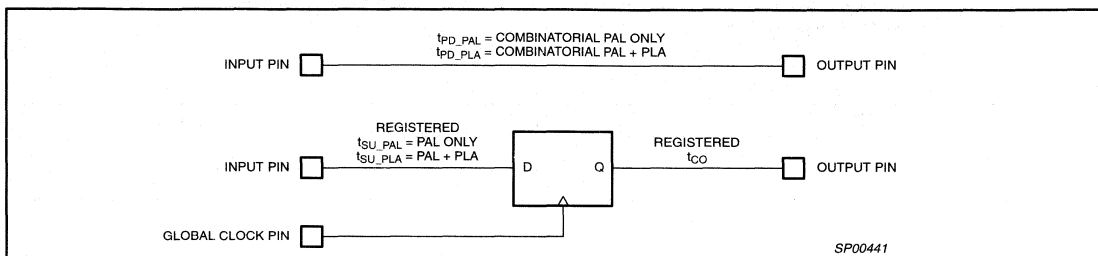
$t_{PD\_PAL}$ = COMBINATORIAL PAL ONLY
$t_{PD\_PLA}$ = COMBINATORIAL PAL + PLA

INPUT PIN

OUTPUT PIN

REGISTERED
$t_{SU\_PAL}$ = PAL ONLY
$t_{SU\_PLA}$ = PAL + PLA

INPUT PIN

D

Q

REGISTERED
$t_{CO}$

OUTPUT PIN

GLOBAL CLOCK PIN

SP00441